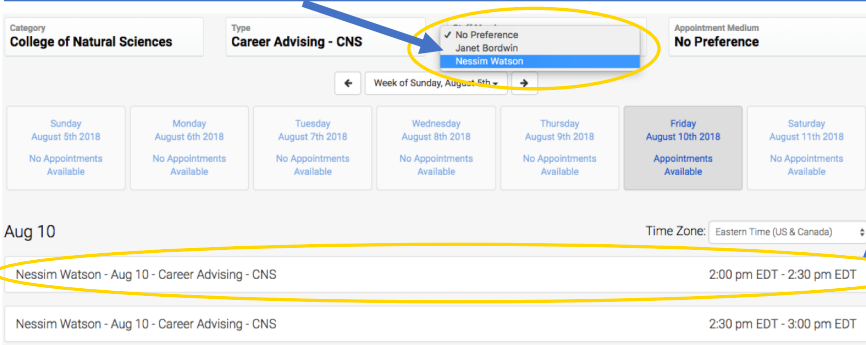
Category
College of Natural Sciences

Type
Career Advising - CNS

✓ No Preference
Janet Bordwin
Nessim Watson

Appointment Medium
No Preference

←
Week of Sunday, August 5th ▾
→

Sunday
August 5th 2018
No Appointments Available

Monday
August 6th 2018
No Appointments Available

Tuesday
August 7th 2018
No Appointments Available

Wednesday
August 8th 2018
No Appointments Available

Thursday
August 9th 2018
No Appointments Available

Friday
August 10th 2018
Appointments Available

Saturday
August 11th 2018
No Appointments Available

Aug 10

Time Zone: Eastern Time (US & Canada)

Nessim Watson - Aug 10 - Career Advising - CNS
2:00 pm EDT - 2:30 pm EDT

Nessim Watson - Aug 10 - Career Advising - CNS
2:30 pm EDT - 3:00 pm EDT